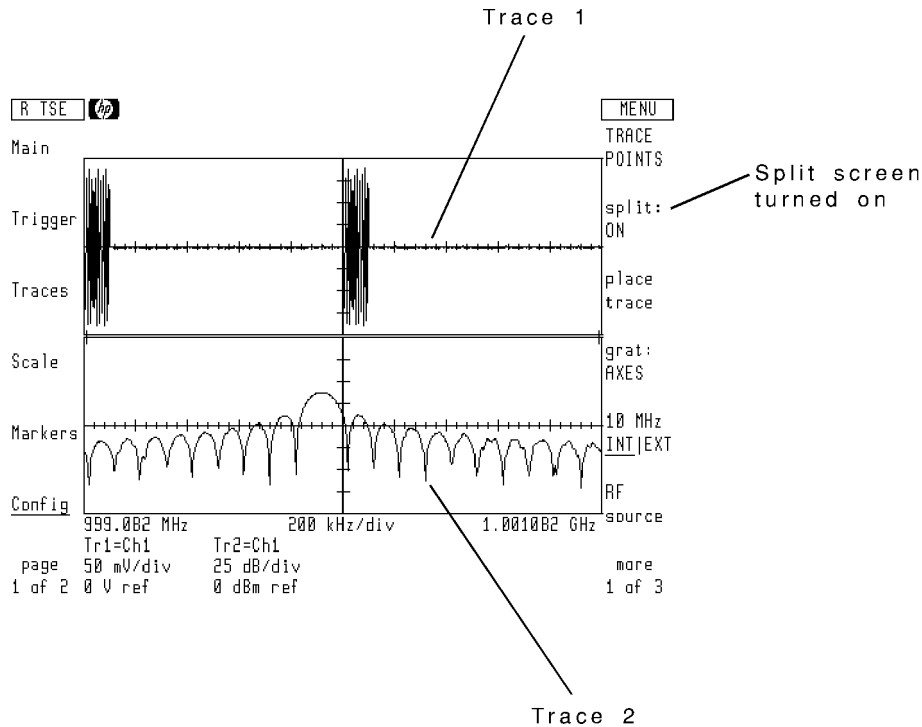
Trace 1

R TSE

MENU

Main

TRACE POINTS

Split screen turned on

Trigger

split: ON

Traces

place trace

Scale

grat: AXES

Markers

10 MHz INT|EXT

Config

RF source

999.082 MHz 200 kHz/div 1.001082 GHz

Tr1=Ch1 Tr2=Ch1

page 50 mV/div 25 dB/div

1 of 2 0 V ref 0 dBm ref

more 1 of 3

Trace 2